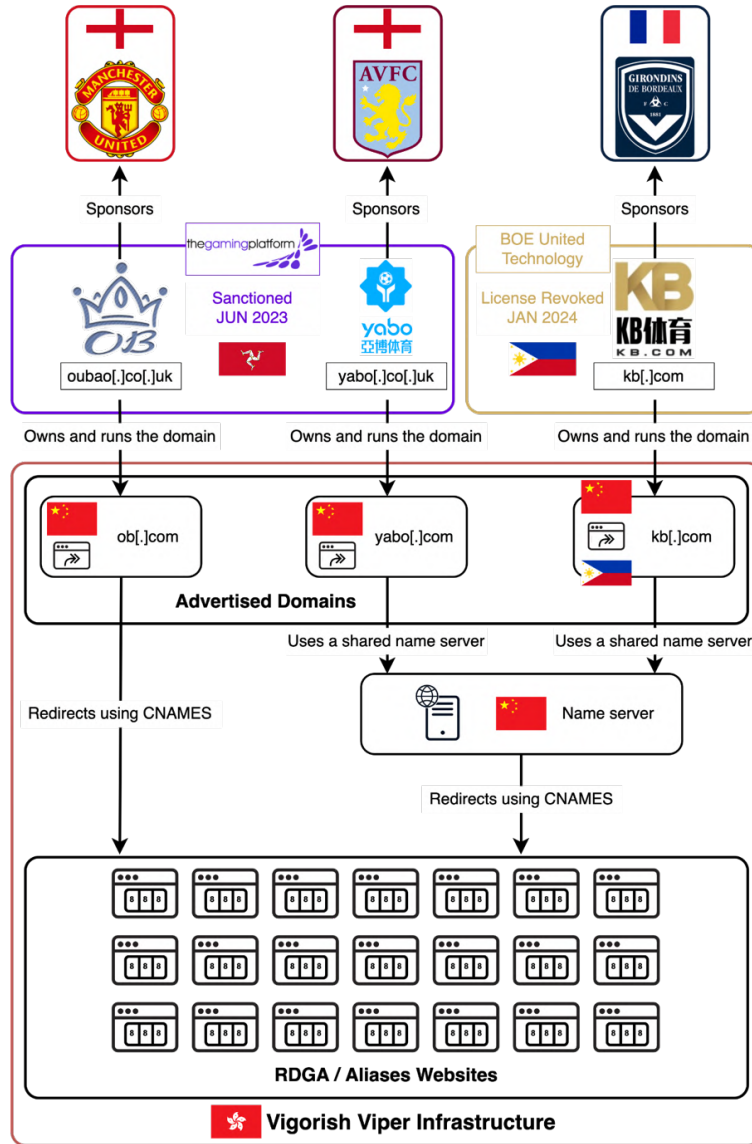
MANCHESTER UNITED

AVFC

GIRONDINS DE BORDEAUX FC 1881

Sponsors

Sponsors

Sponsors

thegamingplatform

Sanctioned JUN 2023

BOE United Technology

License Revoked JAN 2024

OB

yabo 亞博体育

KB KB体育 KB.COM

oubao[.]co[.]uk

yabo[.]co[.]uk

kb[.]com

Owns and runs the domain

Owns and runs the domain

Owns and runs the domain

ob[.]com

yabo[.]com

kb[.]com

Advertised Domains

Uses a shared name server

Uses a shared name server

Redirects using CNAMES

Name server

Redirects using CNAMES

888

RDGA / Aliases Websites

Vigorish Viper Infrastructure